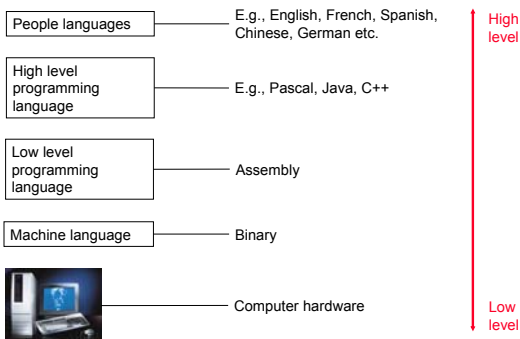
People languages
E.g., English, French, Spanish, Chinese, German etc.

High level programming language
E.g., Pascal, Java, C++

Low level programming language
Assembly

Machine language
Binary

Computer hardware

High level

Low level